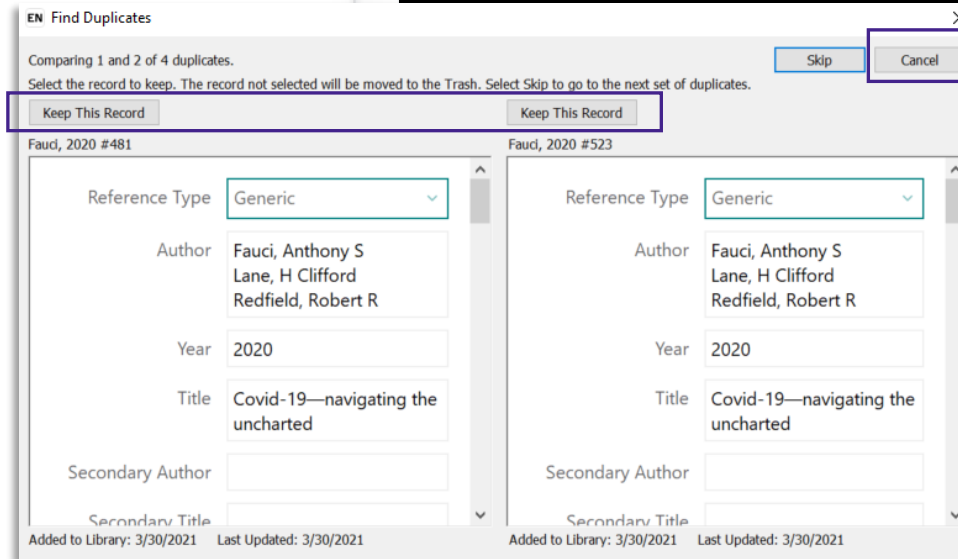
EN Find Duplicates

Comparing 1 and 2 of 4 duplicates.

Skip

Cancel

Select the record to keep. The record not selected will be moved to the Trash. Select Skip to go to the next set of duplicates.

Keep This Record

Keep This Record

Fauci, 2020 #481

Reference Type Generic

Author Fauci, Anthony S
Lane, H Clifford
Redfield, Robert R

Year 2020

Title Covid-19—navigating the uncharted

Secondary Author

Secondary Title

Added to Library: 3/30/2021 Last Updated: 3/30/2021

Fauci, 2020 #523

Reference Type Generic

Author Fauci, Anthony S
Lane, H Clifford
Redfield, Robert R

Year 2020

Title Covid-19—navigating the uncharted

Secondary Author

Secondary Title

Added to Library: 3/30/2021 Last Updated: 3/30/2021